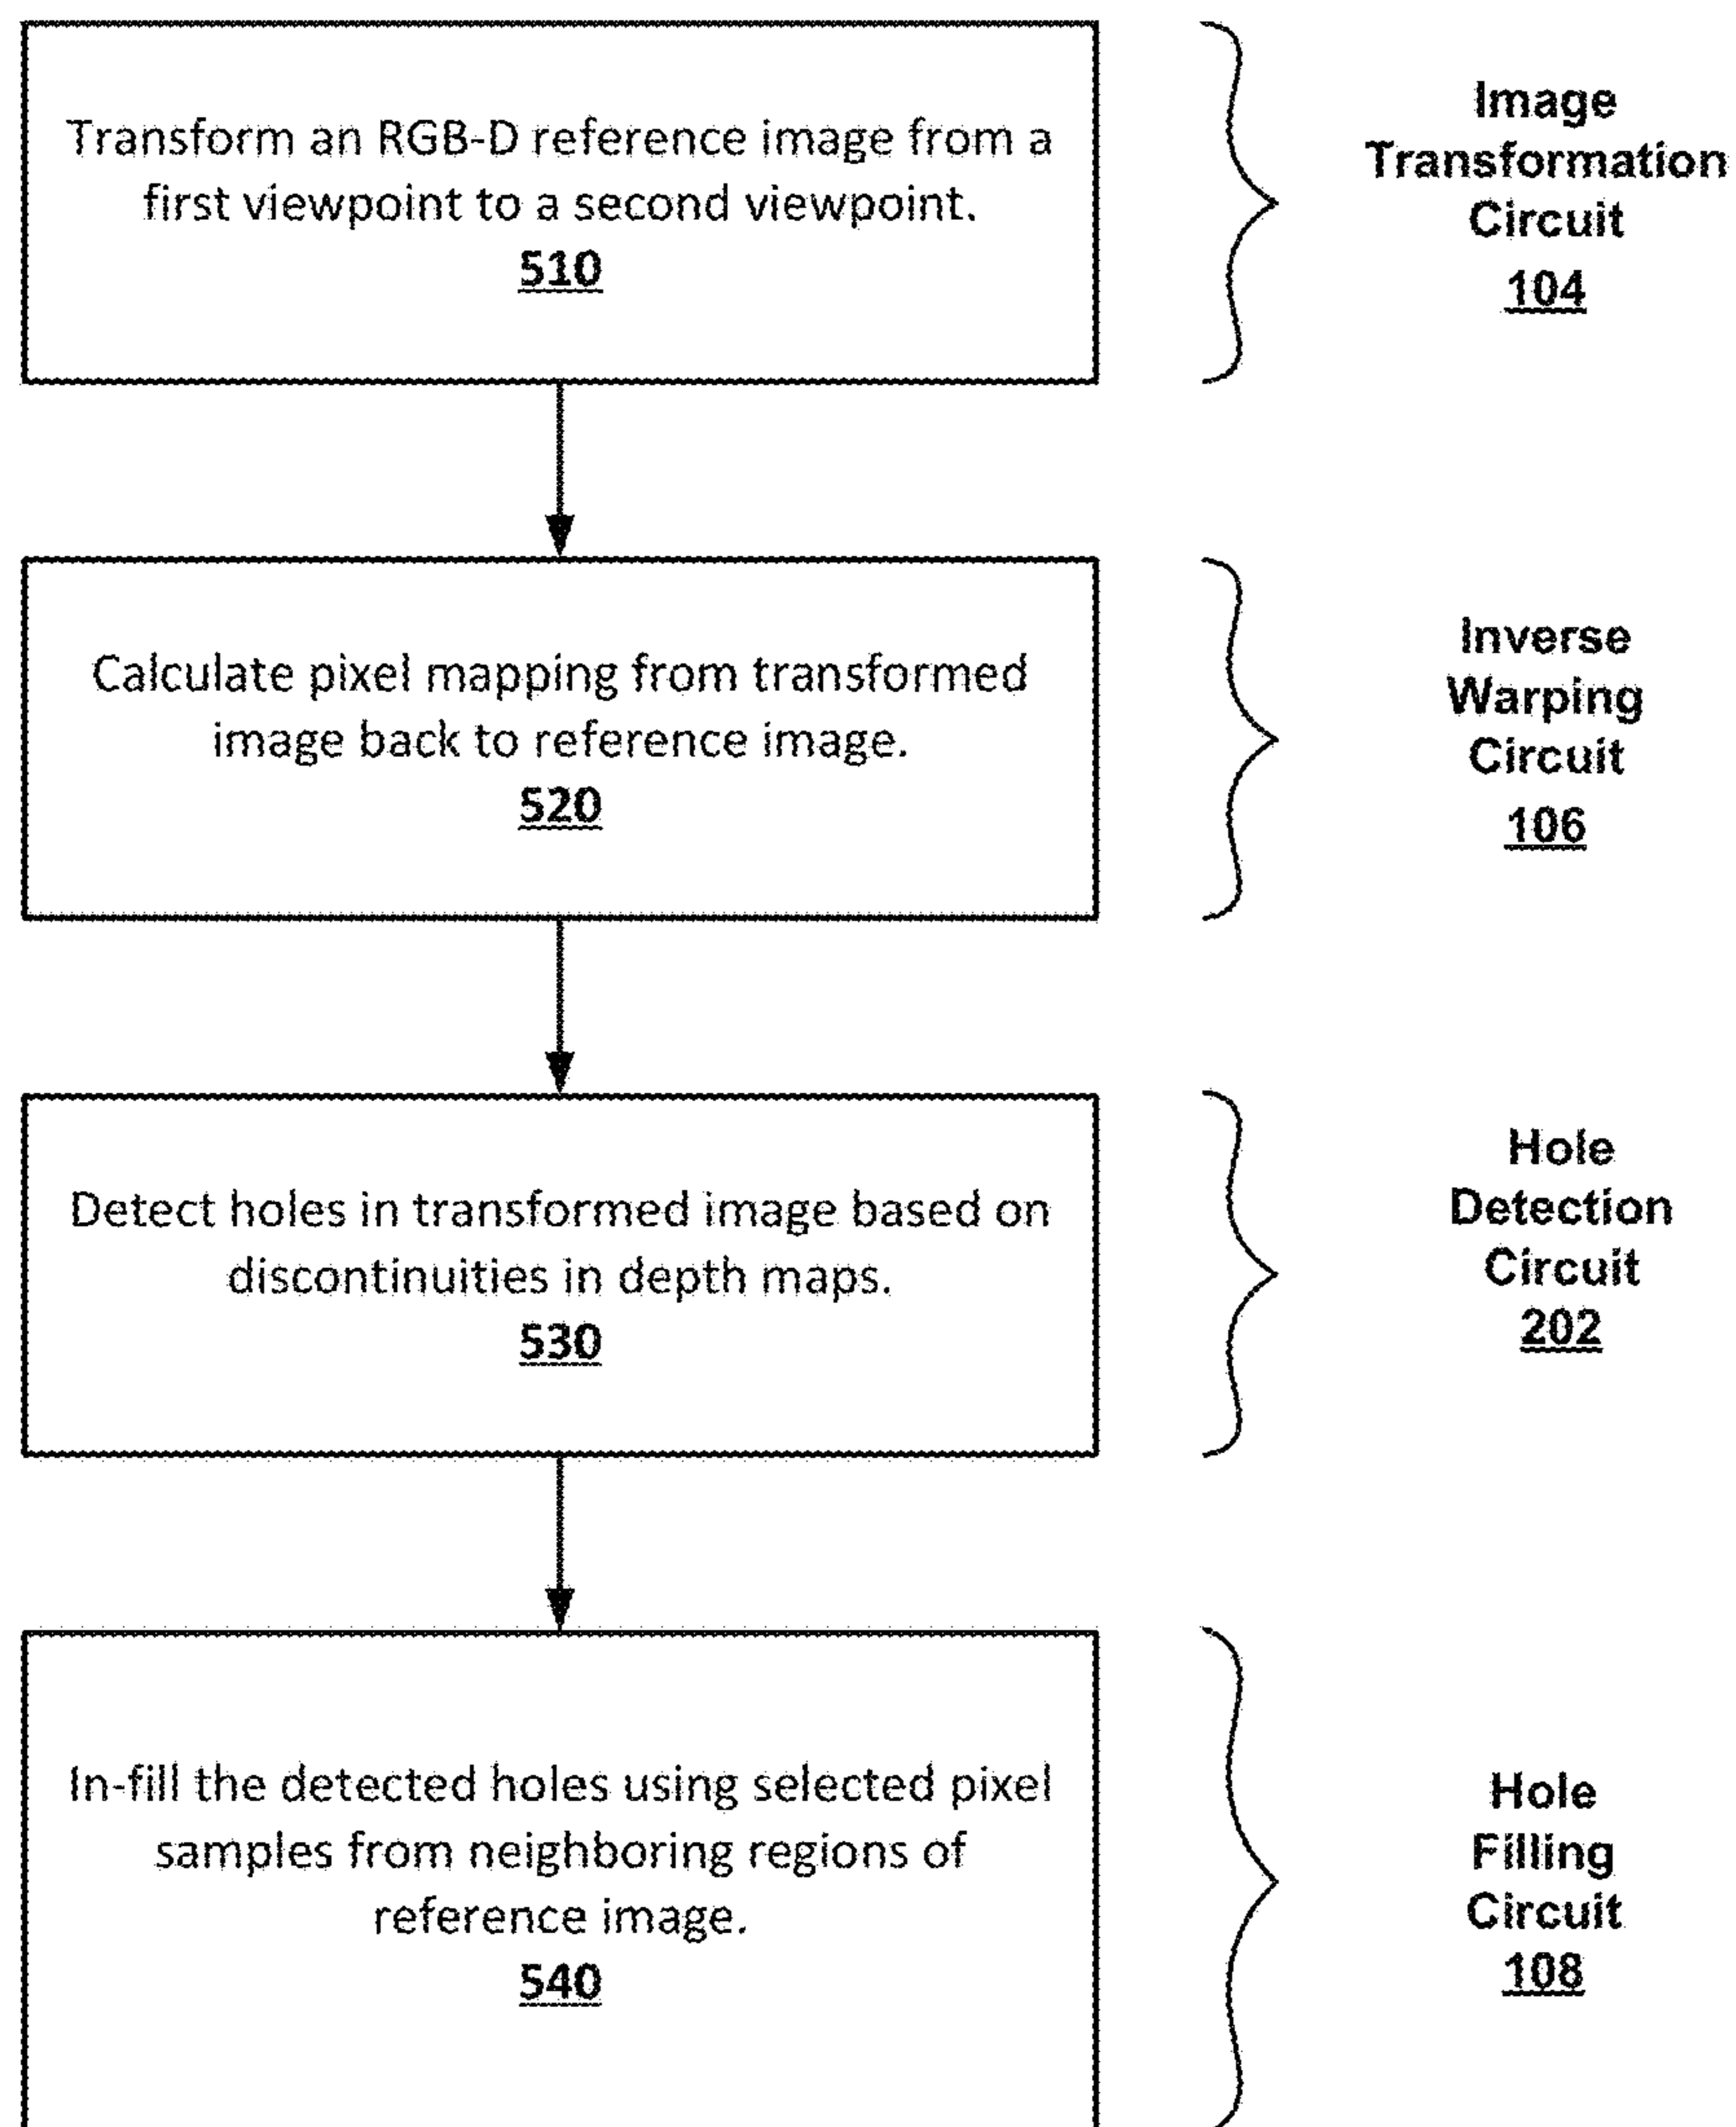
Transform an RGB-D reference image from a first viewpoint to a second viewpoint.
510

Image Transformation Circuit
104

Calculate pixel mapping from transformed image back to reference image.
520

Inverse Warping Circuit
106

Detect holes in transformed image based on discontinuities in depth maps.
530

Hole Detection Circuit
202

In-fill the detected holes using selected pixel samples from neighboring regions of reference image.
540

Hole Filling Circuit
108